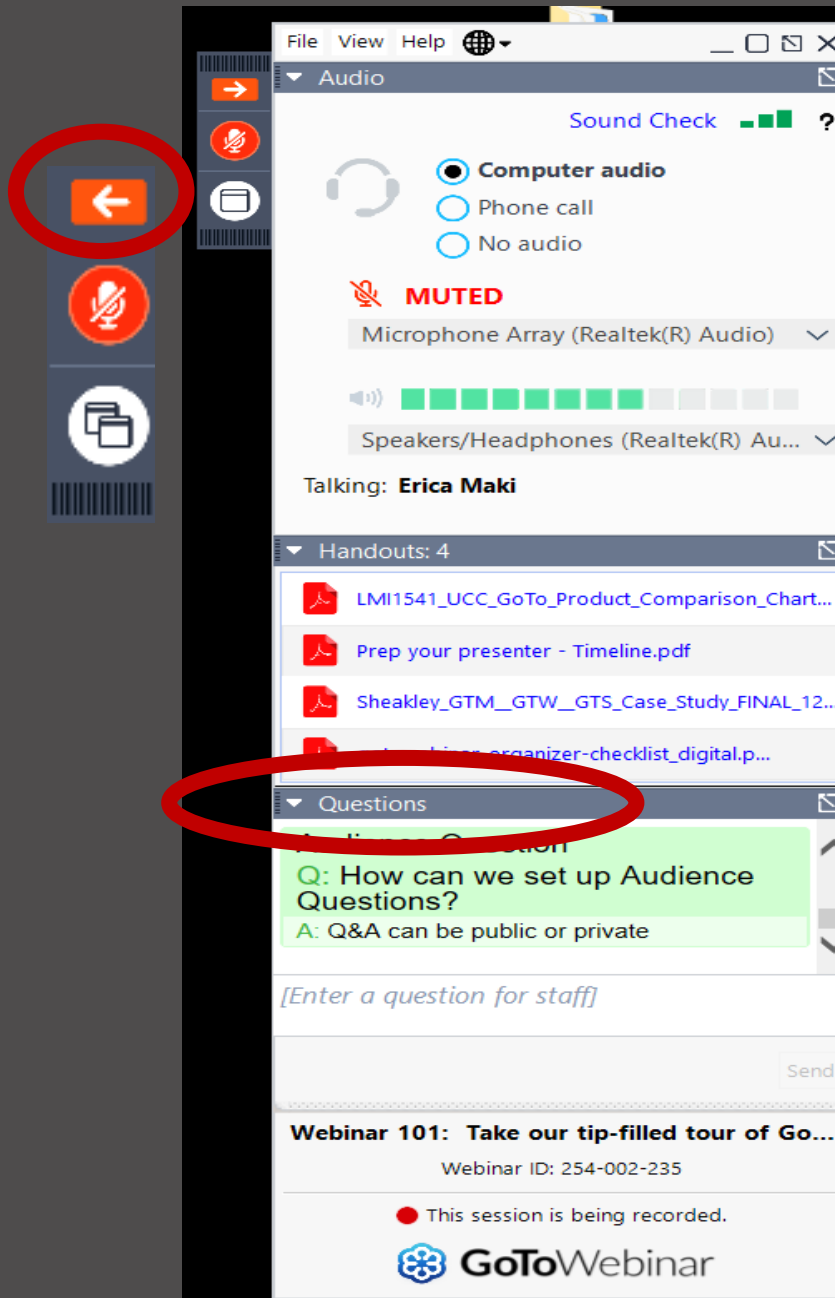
File View Help

Audio

Sound Check

Computer audio
Phone call
No audio

MUTED

Microphone Array (Realtek(R) Audio)

Speakers/Headphones (Realtek(R) Au...

Talking: Erica Maki

Handouts: 4

LMI1541_UCC_GoTo_Product_Comparison_Chart...

Prep your presenter - Timeline.pdf

Sheakley_GTM__GTW__GTS_Case_Study_FINAL_12...

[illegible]organizer-checklist_digital.p...

Questions

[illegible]

Q: How can we set up Audience Questions?

A: Q&A can be public or private

[Enter a question for staff]

Send

Webinar 101: Take our tip-filled tour of Go...

Webinar ID: 254-002-235

This session is being recorded.

GoToWebinar